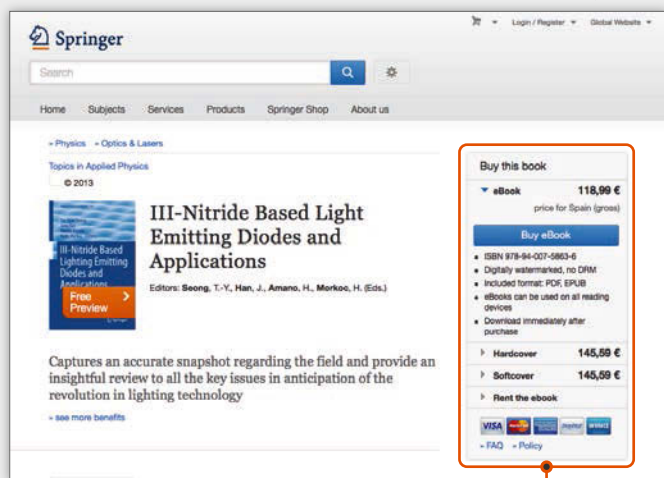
Springer

Login / Register ▾ Global Website ▾

Search

Home Subjects Services Products Springer Shop About us

» Physics » Optics & Lasers

Topics in Applied Physics

© 2013

III-Nitride Based Light Emitting Diodes and Applications

Free Preview

III-Nitride Based Light Emitting Diodes and Applications

Editors: Seong, T.-Y., Han, J., Amano, H., Morkoc, H. (Eds.)

Captures an accurate snapshot regarding the field and provide an insightful review to all the key issues in anticipation of the revolution in lighting technology

» see more benefits

Buy this book

eBook 118,99 €

price for Spain (gross)

Buy eBook

- ISBN 978-94-007-5863-6
- Digitally watermarked, no DRM
- Included format: PDF, EPUB
- eBooks can be used on all reading devices
- Download immediately after purchase

Hardcover 145,59 €

Softcover 145,59 €

Rent the ebook

VISA

» FAQ » Policy